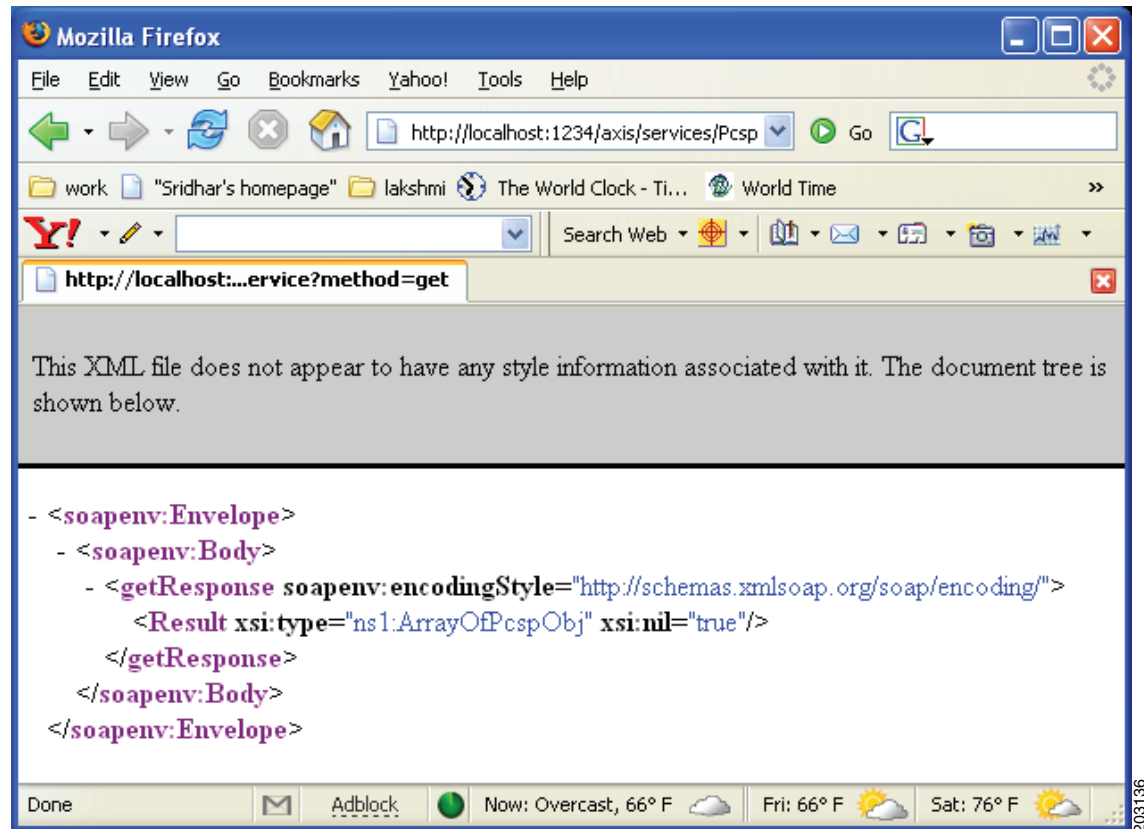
Mozilla Firefox

File Edit View Go Bookmarks Yahoo! Tools Help

http://localhost:1234/axis/services/Pcsp Go

work "Sridhar's homepage" lakshmi The World Clock - Ti... World Time »

Y! Search Web

http://localhost:...ervice?method=get

This XML file does not appear to have any style information associated with it. The document tree is shown below.

- <soapenv:Envelope>
- <soapenv:Body>
- <getResponse soapenv:encodingStyle="http://schemas.xmlsoap.org/soap/encoding/">
<Result xsi:type="ns1:ArrayOfPcspObj" xsi:nil="true"/>
</getResponse>
</soapenv:Body>
</soapenv:Envelope>

Done Adblock Now: Overcast, 66° F Fri: 66° F Sat: 76° F

103136